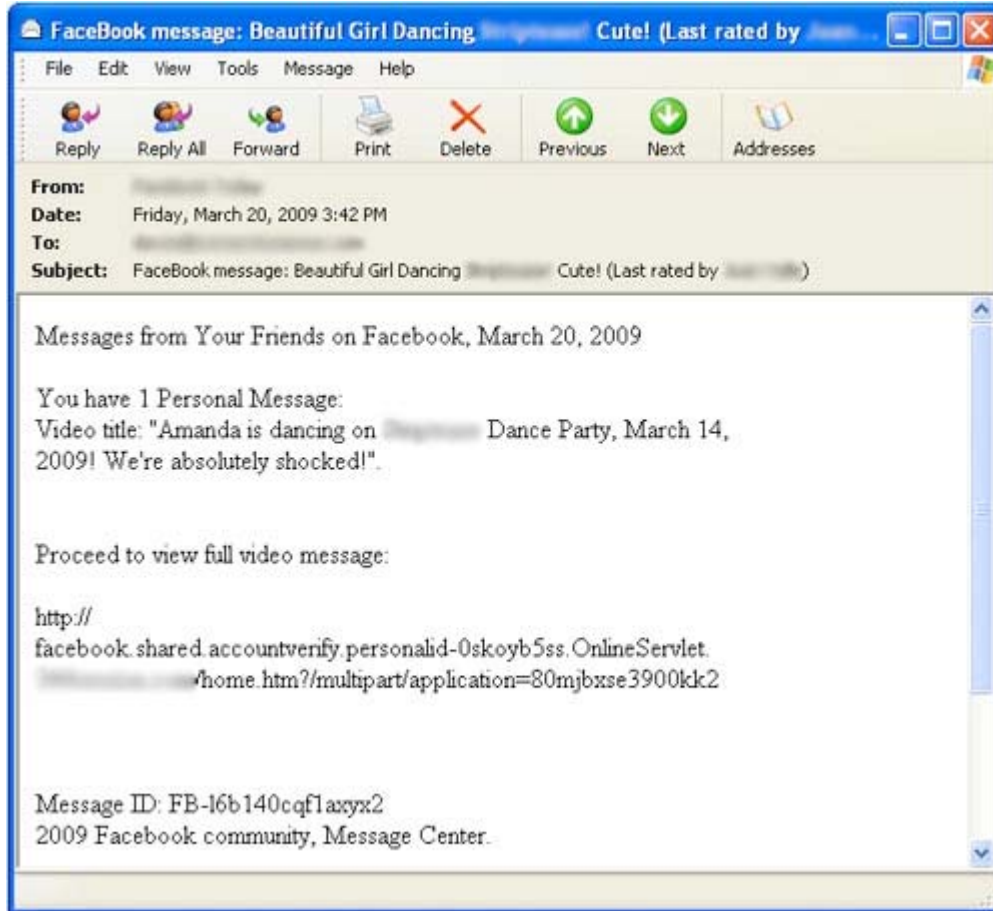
FaceBook message: Beautiful Girl Dancing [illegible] Cute! (Last rated by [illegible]

File Edit View Tools Message Help

Reply Reply All Forward Print Delete Previous Next Addresses

From: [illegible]
Date: Friday, March 20, 2009 3:42 PM
To: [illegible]
Subject: FaceBook message: Beautiful Girl Dancing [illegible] Cute! (Last rated by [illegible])

Messages from Your Friends on Facebook, March 20, 2009

You have 1 Personal Message:
Video title: "Amanda is dancing on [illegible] Dance Party, March 14, 2009! We're absolutely shocked!".

Proceed to view full video message:

http://
facebook.shared.accountverify.personalid-0skoyb5ss.OnlineServlet.
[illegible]/home.htm?/multipart/application=80mjbxse3900kk2

Message ID: FB-l6b140cqf1axyx2
2009 Facebook community, Message Center.